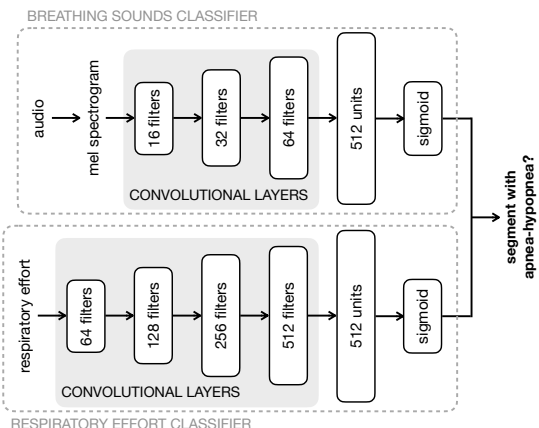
BREATHING SOUNDS CLASSIFIER

audio

mel spectrogram

16 filters

32 filters

64 filters

CONVOLUTIONAL LAYERS

512 units

sigmoid

segment with apnea-hypopnea?

respiratory effort

64 filters

128 filters

256 filters

512 filters

CONVOLUTIONAL LAYERS

512 units

sigmoid

RESPIRATORY EFFORT CLASSIFIER